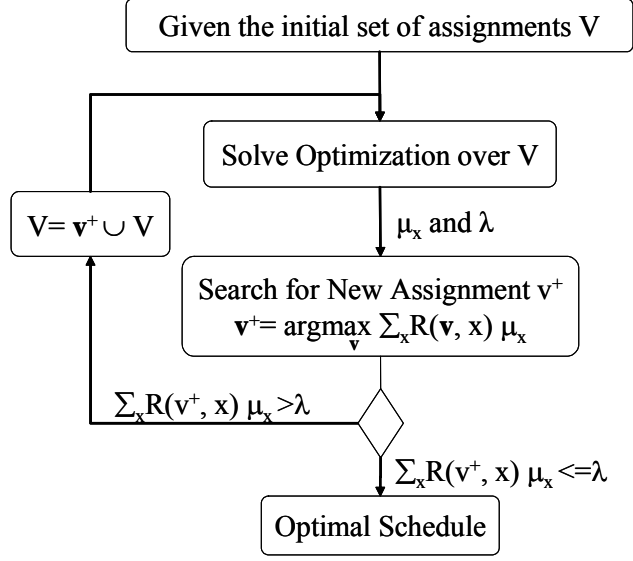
Given the initial set of assignments V

Solve Optimization over V

$V= \mathbf{v}^+ \cup V$

$\mu_x$ and $\lambda$

Search for New Assignment $v^+$
$\mathbf{v}^+= \underset{\mathbf{v}}{\arg\max} \sum_x R(\mathbf{v}, x)\ \mu_x$

$\sum_x R(v^+, x)\ \mu_x > \lambda$

$\sum_x R(v^+, x)\ \mu_x <= \lambda$

Optimal Schedule